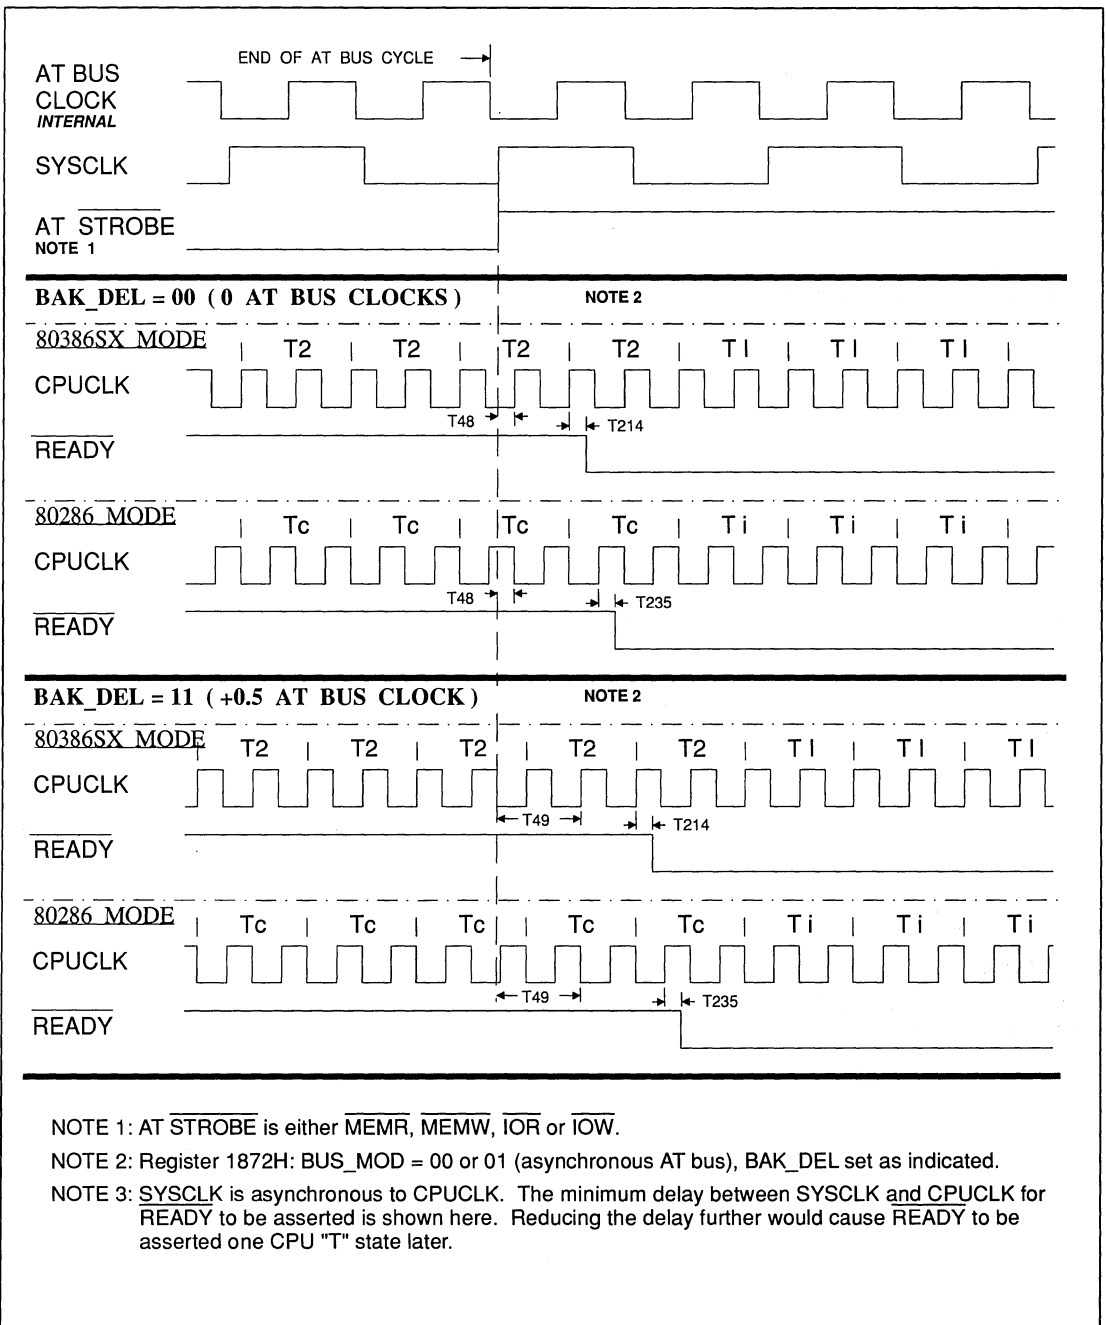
END OF AT BUS CYCLE

AT BUS CLOCK
INTERNAL

SYSCLK

AT $\overline{\text{STROBE}}$
NOTE 1

BAK_DEL = 00 ( 0 AT BUS CLOCKS )

NOTE 2

80386SX MODE | T2 | T2 | T2 | T2 | T I | T I | T I |

CPUCLK

T48

T214

$\overline{\text{READY}}$

80286 MODE | Tc | Tc | Tc | Tc | T i | T i | T i |

CPUCLK

T48

T235

$\overline{\text{READY}}$

BAK_DEL = 11 ( +0.5 AT BUS CLOCK )

NOTE 2

80386SX MODE T2 | T2 | T2 | T2 | T2 | T I | T I | T I

CPUCLK

T49

T214

$\overline{\text{READY}}$

80286 MODE | Tc | Tc | Tc | Tc | Tc | T i | T i | T i

CPUCLK

T49

T235

$\overline{\text{READY}}$

NOTE 1: AT $\overline{\text{STROBE}}$ is either $\overline{\text{MEMR}}$, $\overline{\text{MEMW}}$, $\overline{\text{IOR}}$ or $\overline{\text{IOW}}$.

NOTE 2: Register 1872H: BUS_MOD = 00 or 01 (asynchronous AT bus), BAK_DEL set as indicated.

NOTE 3: SYSCLK is asynchronous to CPUCLK. The minimum delay between SYSCLK and CPUCLK for $\overline{\text{READY}}$ to be asserted is shown here. Reducing the delay further would cause $\overline{\text{READY}}$ to be asserted one CPU "T" state later.